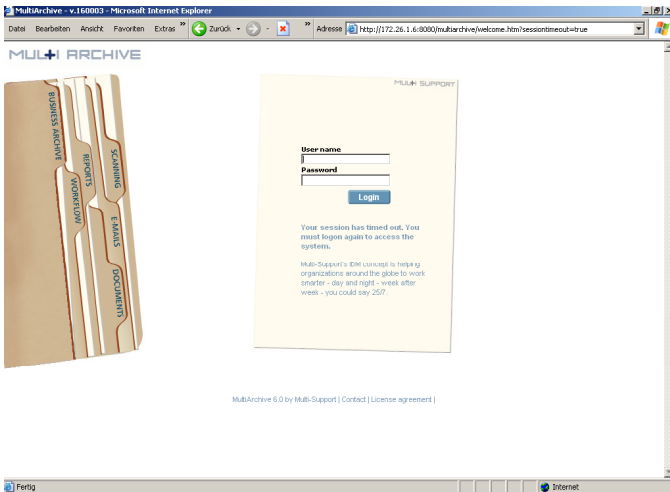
MultiArchive - v.160003 - Microsoft Internet Explorer

Datei Bearbeiten Ansicht Favoriten Extras » Zurück » Adresse http://172.26.1.6:8080/multiarchive/welcome.htm?sessiontimeout=true

MULTI ARCHIVE

BUSINESS ARCHIVE
REPORTS
SCANNING
WORKFLOW
E-MAILS
DOCUMENTS

MULTI SUPPORT

User name

Password

Login

Your session has timed out. You must logon again to access the system.

Multi-Support's IDM concept is helping organizations around the globe to work smarter - day and night - week after week - you could say 25/7.

MultiArchive 6.0 by Multi-Support | Contact | License agreement |

Fertig

Internet